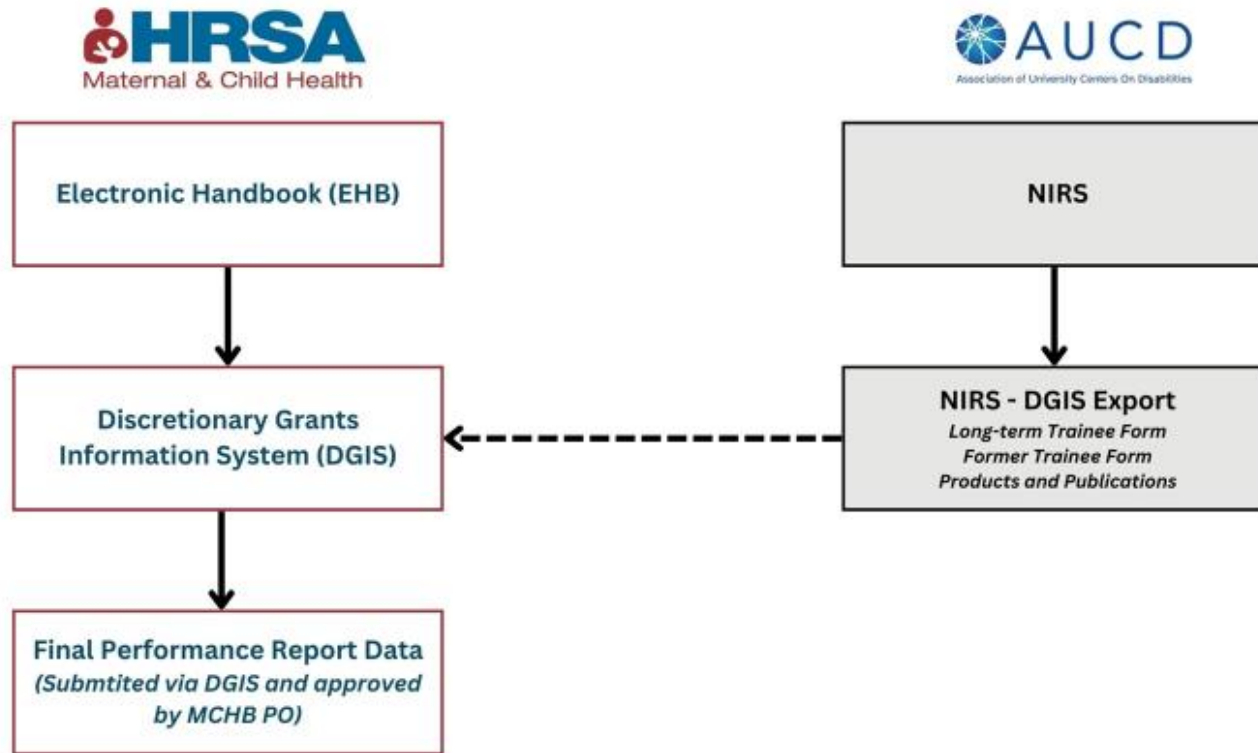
HRSA
Maternal & Child Health

AUCD
Association of University Centers On Disabilities

Electronic Handbook (EHB)

NIRS

Discretionary Grants Information System (DGIS)

NIRS - DGIS Export
Long-term Trainee Form
Former Trainee Form
Products and Publications

Final Performance Report Data
(Submtited via DGIS and approved by MCHB PO)